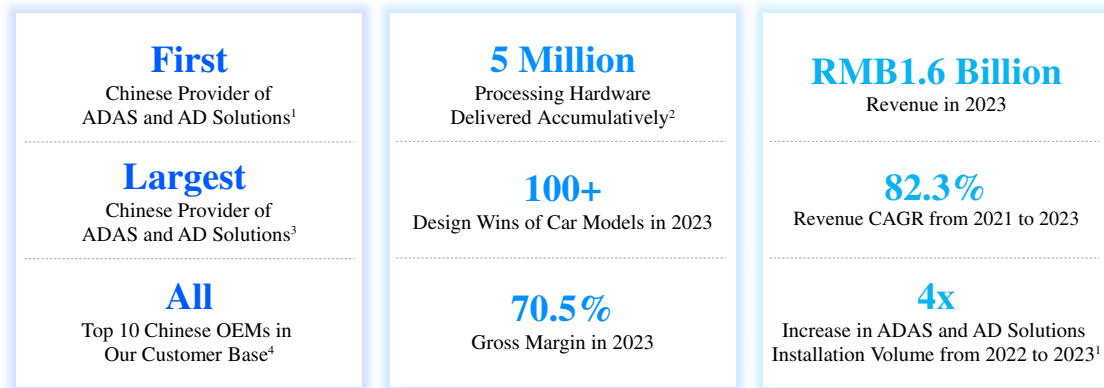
First
Chinese Provider of ADAS and AD Solutions$^1$

Largest
Chinese Provider of ADAS and AD Solutions$^3$

All
Top 10 Chinese OEMs in Our Customer Base$^4$

5 Million
Processing Hardware Delivered Accumulatively$^2$

100+
Design Wins of Car Models in 2023

70.5%
Gross Margin in 2023

RMB1.6 Billion
Revenue in 2023

82.3%
Revenue CAGR from 2021 to 2023

4x
Increase in ADAS and AD Solutions Installation Volume from 2022 to 2023$^1$